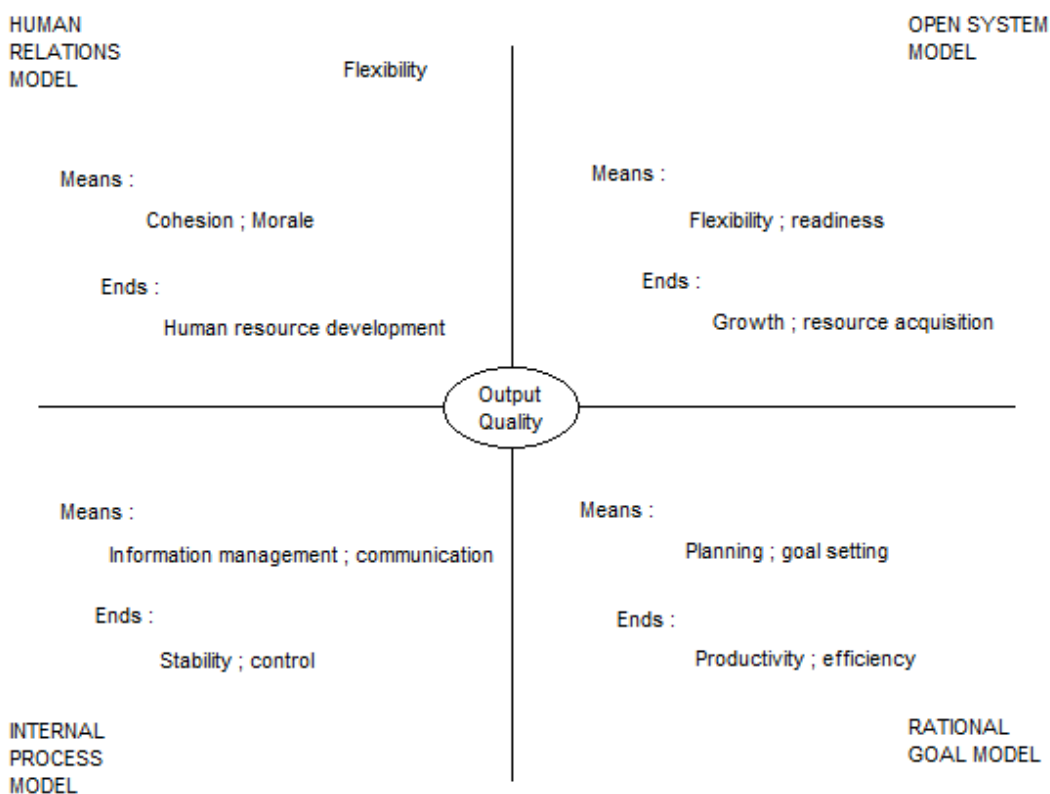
HUMAN RELATIONS MODEL

Flexibility

OPEN SYSTEM MODEL

Means :

Cohesion ; Morale

Ends :

Human resource development

Means :

Flexibility ; readiness

Ends :

Growth ; resource acquisition

Output Quality

Means :

Information management ; communication

Ends :

Stability ; control

Means :

Planning ; goal setting

Ends :

Productivity ; efficiency

INTERNAL PROCESS MODEL

RATIONAL GOAL MODEL